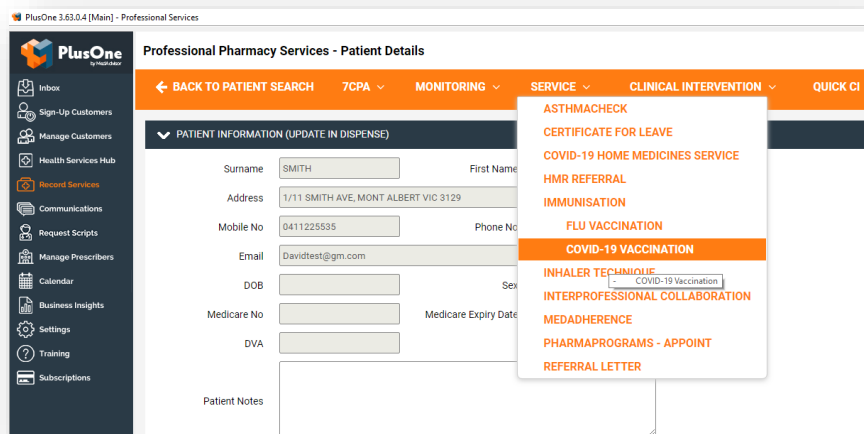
PlusOne 3.63.0.4 [Main] - Professional Services

PlusOne by MedAdvisor

Inbox
Sign-Up Customers
Manage Customers
Health Services Hub
Record Services
Communications
Request Scripts
Manage Prescribers
Calendar
Business Insights
Settings
Training
Subscriptions

Professional Pharmacy Services - Patient Details

BACK TO PATIENT SEARCH
7CPA
MONITORING
SERVICE
CLINICAL INTERVENTION
QUICK CI

PATIENT INFORMATION (UPDATE IN DISPENSE)

Surname SMITH
First Name
Address 1/11 SMITH AVE, MONT ALBERT VIC 3129
Mobile No 0411225535
Phone No
Email Davidtest@gm.com
DOB
Sex
Medicare No
Medicare Expiry Date
DVA
Patient Notes

ASTHMACHECK
CERTIFICATE FOR LEAVE
COVID-19 HOME MEDICINES SERVICE
HMR REFERRAL
IMMUNISATION
FLU VACCINATION
COVID-19 VACCINATION
INHALER TECHNIQUE
COVID-19 Vaccination
INTERPROFESSIONAL COLLABORATION
MEDADHERENCE
PHARMAPROGRAMS - APPOINT
REFERRAL LETTER